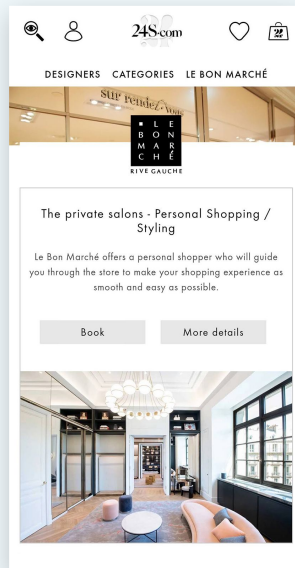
24S·com

DESIGNERS CATEGORIES LE BON MARCHÉ

sur rendez-vous

LE BON MAR CHÉ
RIVE GAUCHE

The private salons - Personal Shopping / Styling

Le Bon Marché offers a personal shopper who will guide you through the store to make your shopping experience as smooth and easy as possible.

Book

More details